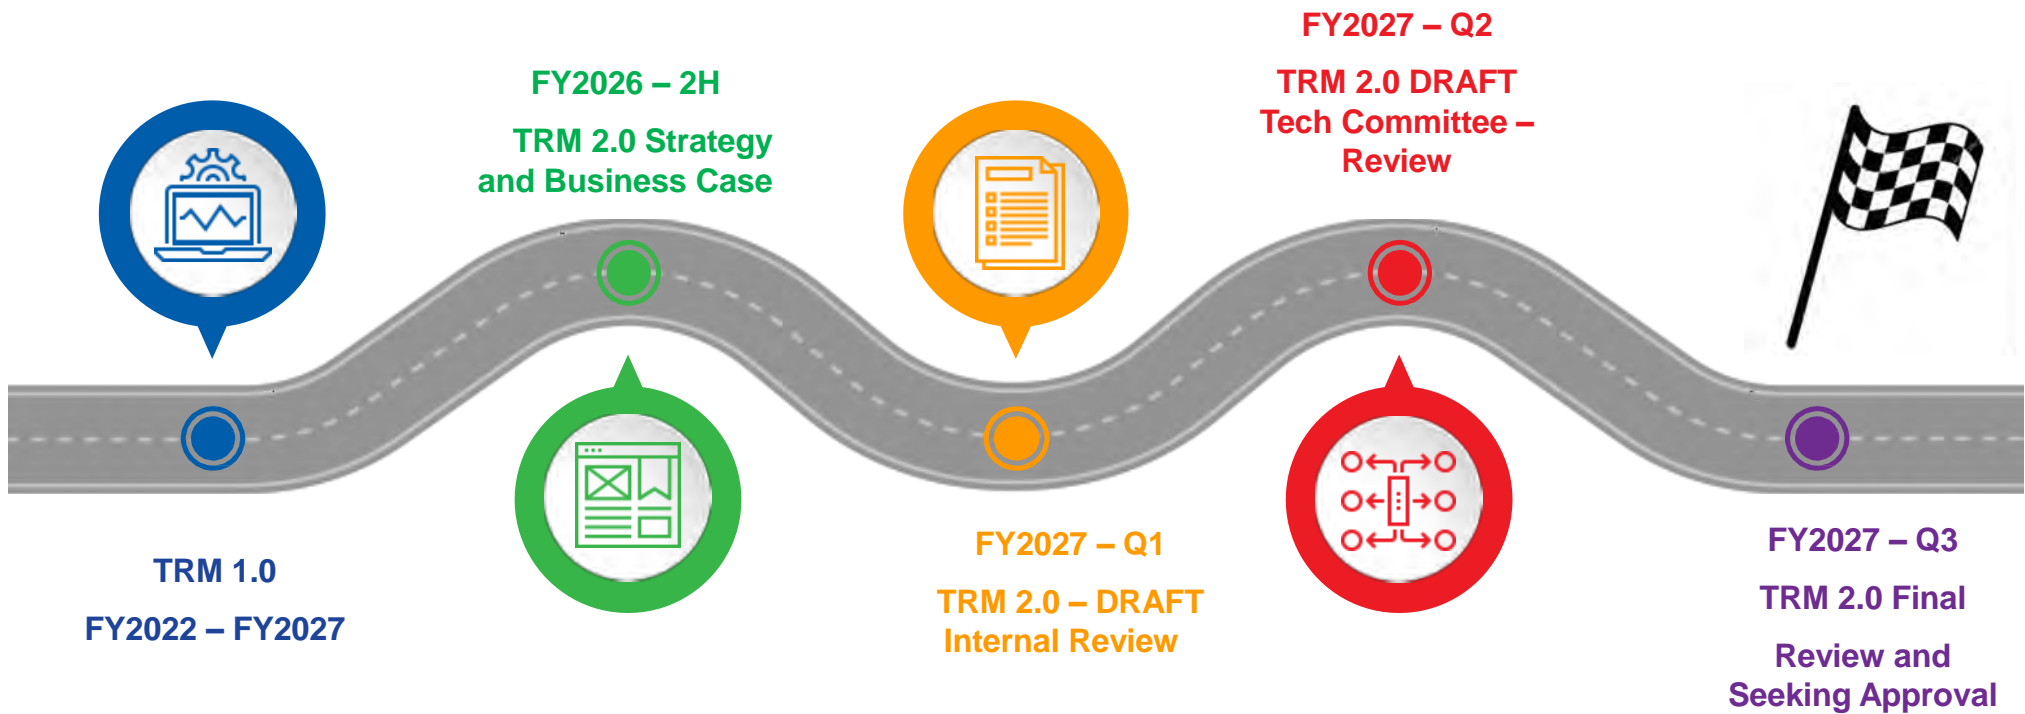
TRM 1.0

FY2022 – FY2027

FY2026 – 2H

TRM 2.0 Strategy and Business Case

FY2027 – Q1

TRM 2.0 – DRAFT Internal Review

FY2027 – Q2

TRM 2.0 DRAFT Tech Committee – Review

FY2027 – Q3

TRM 2.0 Final

Review and Seeking Approval